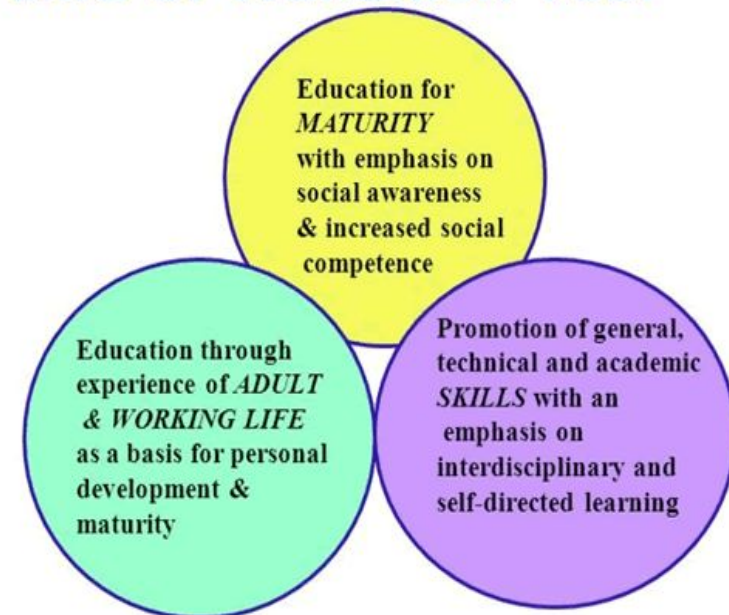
Education for *MATURITY* with emphasis on social awareness & increased social competence

Education through experience of *ADULT & WORKING LIFE* as a basis for personal development & maturity

Promotion of general, technical and academic *SKILLS* with an emphasis on interdisciplinary and self-directed learning